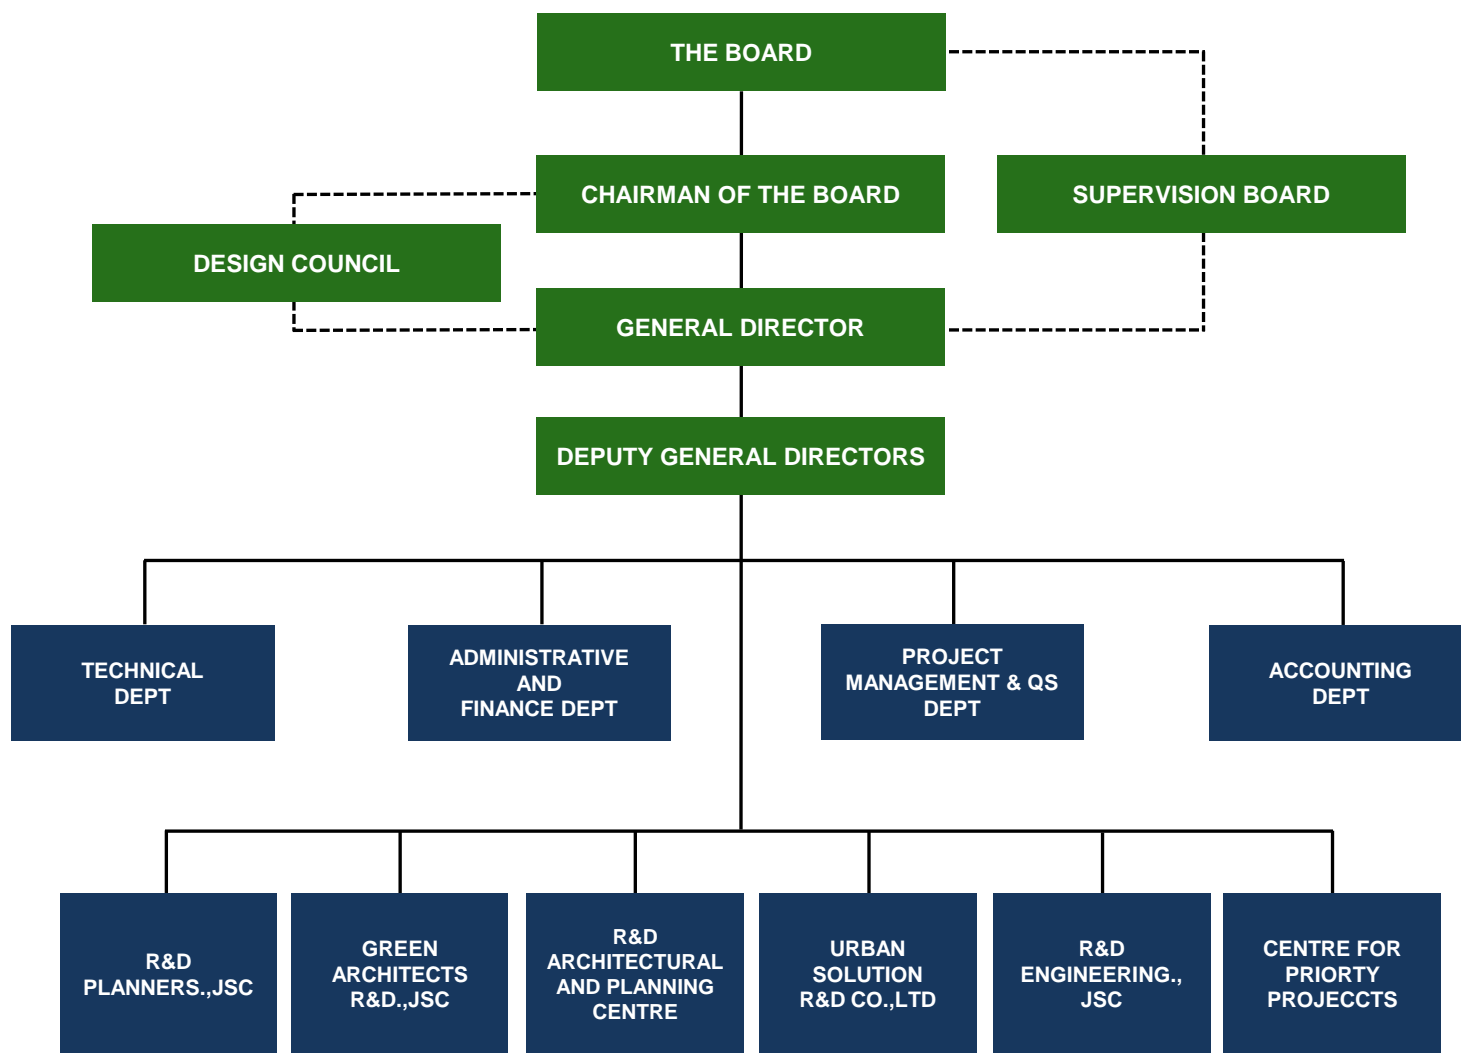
THE BOARD

CHAIRMAN OF THE BOARD

SUPERVISION BOARD

DESIGN COUNCIL

GENERAL DIRECTOR

DEPUTY GENERAL DIRECTORS

TECHNICAL DEPT

ADMINISTRATIVE AND FINANCE DEPT

PROJECT MANAGEMENT & QS DEPT

ACCOUNTING DEPT

R&D PLANNERS.,JSC

GREEN ARCHITECTS R&D.,JSC

R&D ARCHITECTURAL AND PLANNING CENTRE

URBAN SOLUTION R&D CO.,LTD

R&D ENGINEERING., JSC

CENTRE FOR PRIORTY PROJECCTS